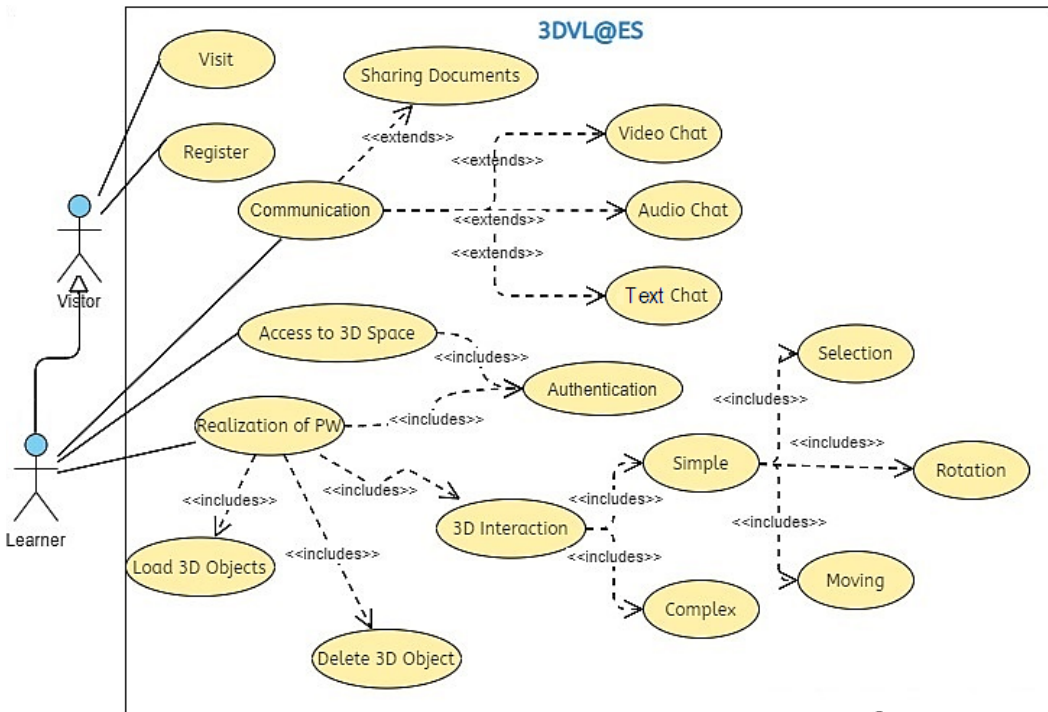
3DVL@ES

Visit

Register

Vistor

Learner

Sharing Documents

<<extends>>

Communication

Video Chat

<<extends>>

Audio Chat

<<extends>>

<<extends>>

Text Chat

Access to 3D Space

<<includes>>

Authentication

<<includes>>

Realization of PW

Selection

<<includes>>

<<includes>>

Simple

Rotation

<<includes>>

<<includes>>

<<includes>>

<<includes>>

3D Interaction

<<includes>>

Load 3D Objects

<<includes>>

Moving

Complex

Delete 3D Object